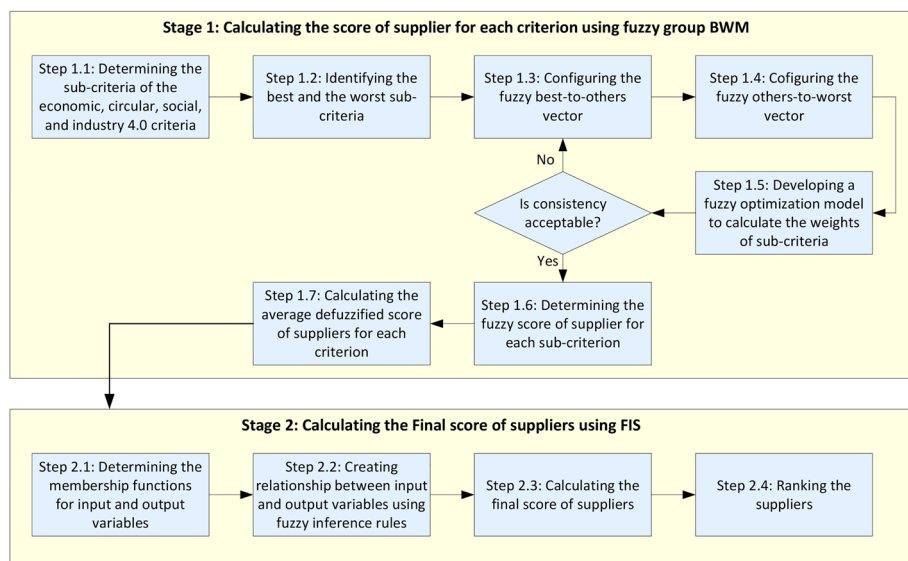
Stage 1: Calculating the score of supplier for each criterion using fuzzy group BWM

Step 1.1: Determining the sub-criteria of the economic, circular, social, and industry 4.0 criteria

Step 1.2: Identifying the best and the worst sub-criteria

Step 1.3: Configuring the fuzzy best-to-others vector

Step 1.4: Cofiguring the fuzzy others-to-worst vector

Step 1.5: Developing a fuzzy optimization model to calculate the weights of sub-criteria

Is consistency acceptable?

No

Yes

Step 1.6: Determining the fuzzy score of supplier for each sub-criterion

Step 1.7: Calculating the average defuzzified score of suppliers for each criterion

Stage 2: Calculating the Final score of suppliers using FIS

Step 2.1: Determining the membership functions for input and output variables

Step 2.2: Creating relationship between input and output variables using fuzzy inference rules

Step 2.3: Calculating the final score of suppliers

Step 2.4: Ranking the suppliers